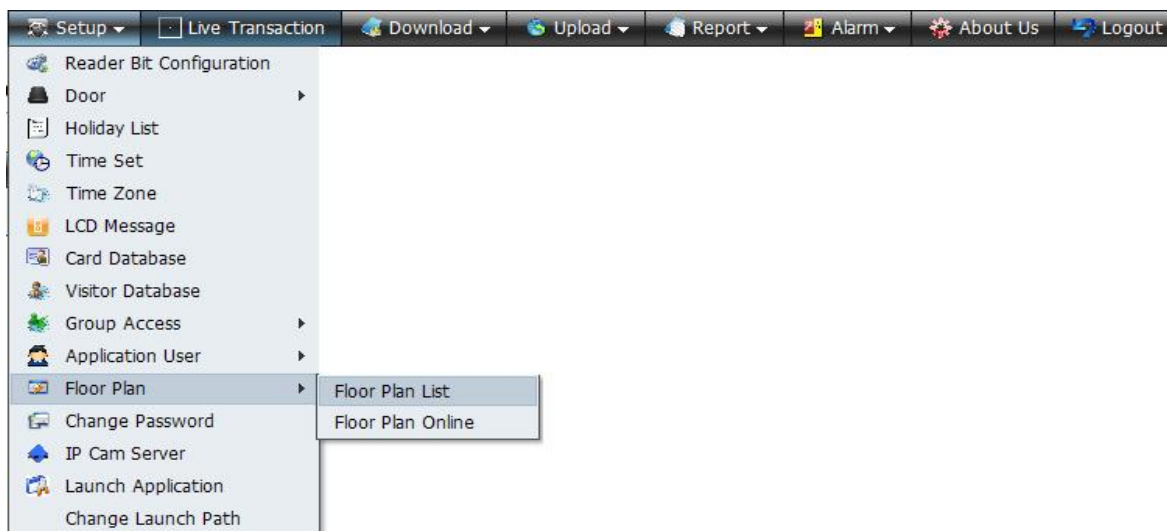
Setup ▾ Live Transaction Download ▾ Upload ▾ Report ▾ Alarm ▾ About Us Logout

Reader Bit Configuration
Door
Holiday List
Time Set
Time Zone
LCD Message
Card Database
Visitor Database
Group Access
Application User
Floor Plan
Change Password
IP Cam Server
Launch Application
Change Launch Path

Floor Plan List
Floor Plan Online